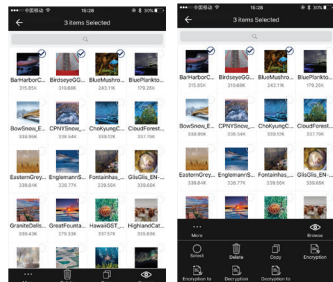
中国移动 15:28 30%

3 items Selected

BarHarborC... 315.85K
BirdsofGG... 319.69K
BlueMushro... 243.11K
BluePlankto... 179.25K

BowSnow_E... 339.96K
CPNYSnow_... 339.49K
ChoKyungC... 339.54K
CloudForest... 357.76K

EasternGrey... 338.64K
EnglemannS... 326.77K
Fontaines_... 339.56K
GlisGlis_EN-... 339.45K

GraniteDells... 339.43K
GreatFounta... 379.33K
HawaiiGST_... 339.97K
HighlandCat... 339.35K

More

中国移动 15:28 30%

3 items Selected

BarHarborC... 315.85K
BirdsofGG... 319.69K
BlueMushro... 243.11K
BluePlankto... 179.25K

BowSnow_E... 339.96K
CPNYSnow_... 339.49K
ChoKyungC... 339.54K
CloudForest... 357.76K

EasternGrey... 338.64K
EnglemannS... 326.77K
Fontaines_... 339.56K
GlisGlis_EN-... 339.45K

More
Browse

Select
Delete
Copy
Encryption

Encryption to
Decryption
Decryption to